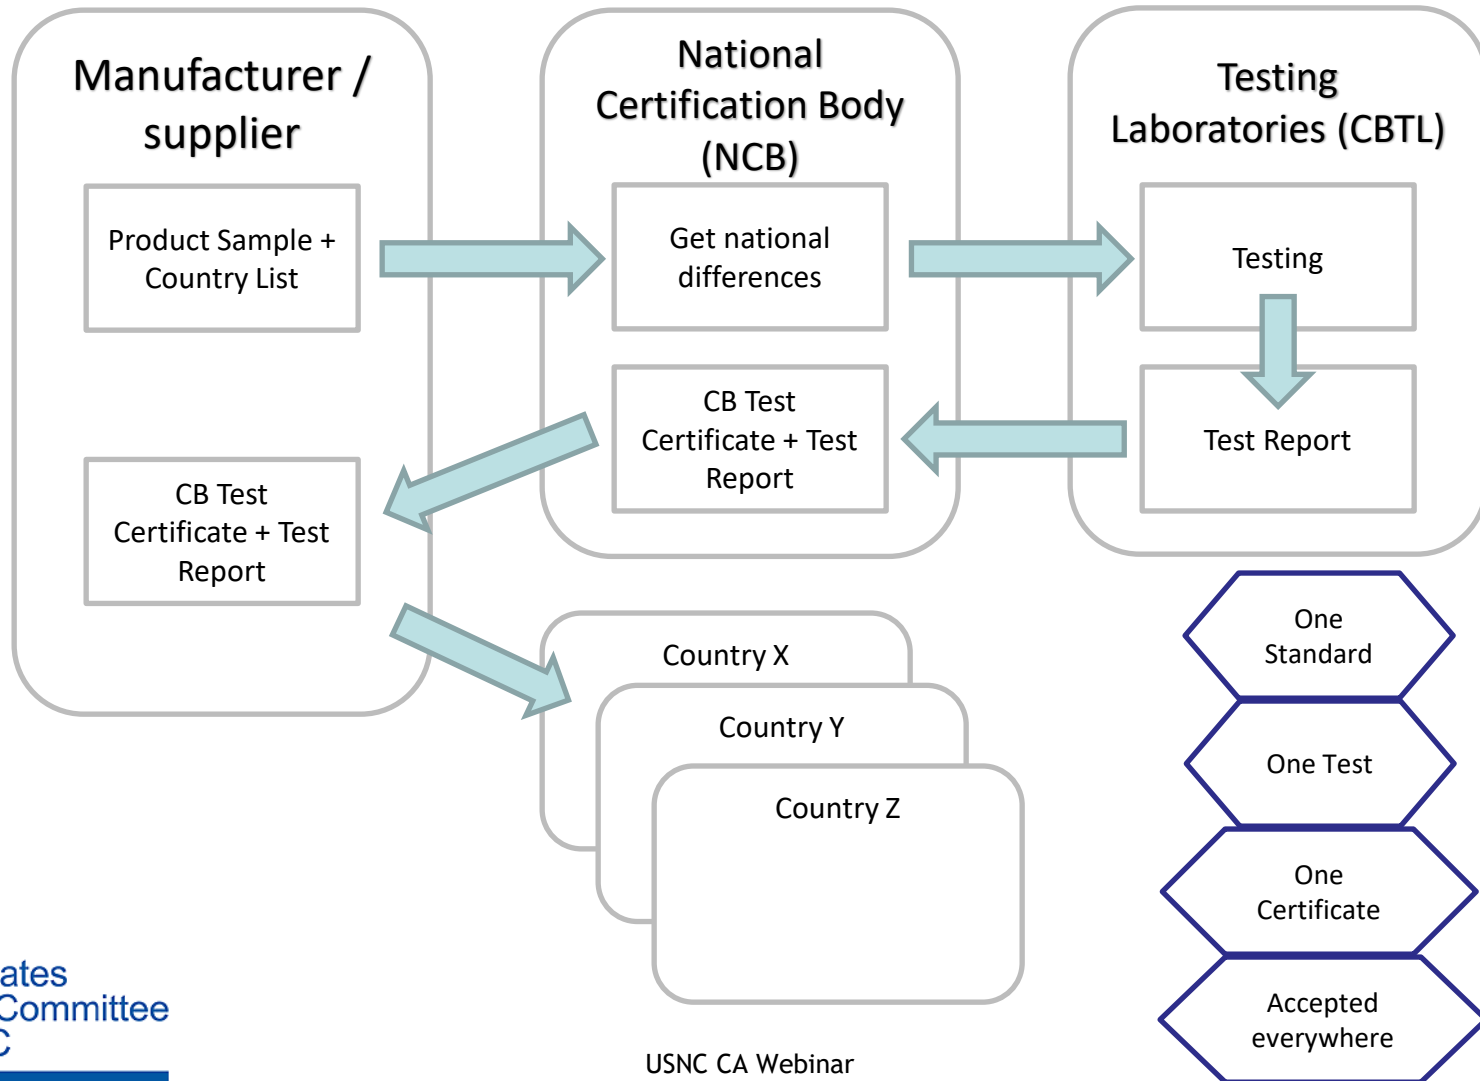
Manufacturer / supplier

Product Sample + Country List

CB Test Certificate + Test Report

National Certification Body (NCB)

Get national differences

CB Test Certificate + Test Report

Testing Laboratories (CBTL)

Testing

Test Report

Country X

Country Y

Country Z

One Standard

One Test

One Certificate

Accepted everywhere

ates
Committee
C

USNC CA Webinar